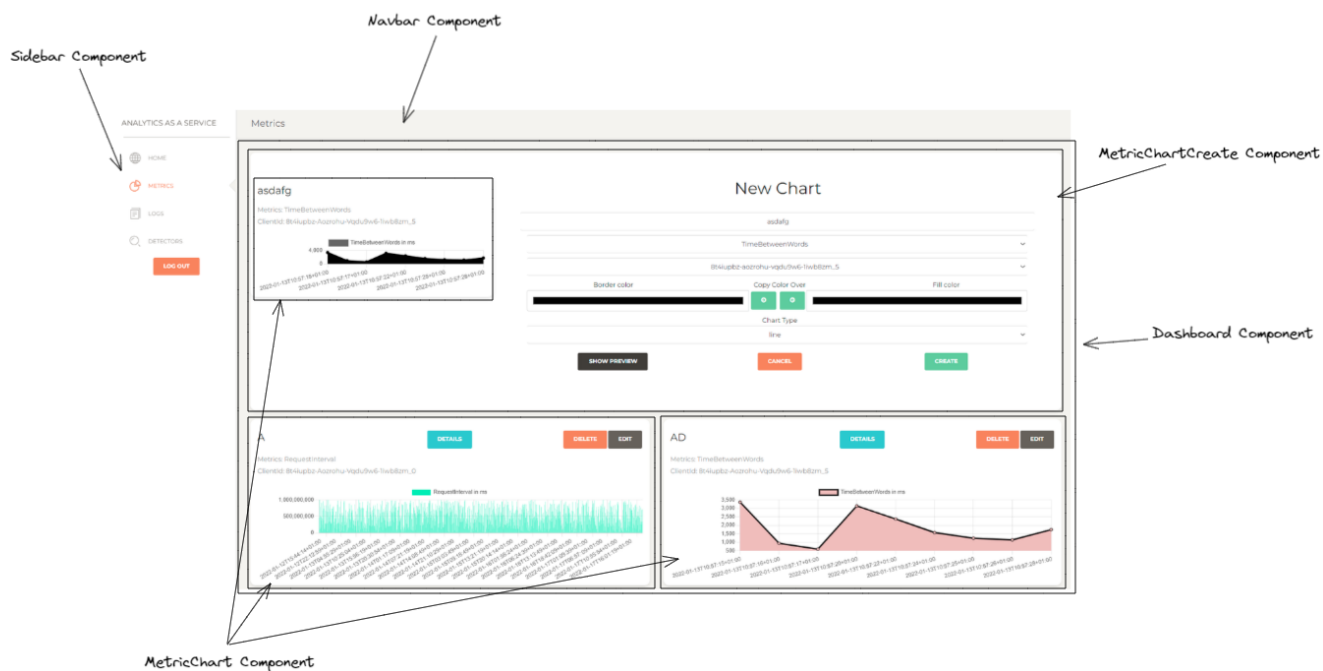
Navbar Component

Sidebar Component

ANALYTICS AS A SERVICE

HOME

METRICS

LOGS

DETECTORS

LOG OUT

Metrics

MetricChartCreate Component

asdafg

Metrics: TimeBetweenWords

ClientId: 8t4iupbz-Aozrohu-Vqdu9w6-1iwb8zm_5

TimeBetweenWords in ms

4,000

0

New Chart

asdafg

TimeBetweenWords

8t4iupbz-aozrohu-vqdu9w6-1iwb8zm_5

Border color

Copy Color Over

Fill color

Chart Type

line

SHOW PREVIEW

CANCEL

CREATE

Dashboard Component

A

DETAILS

DELETE

EDIT

Metrics: RequestInterval

ClientId: 8t4iupbz-Aozrohu-Vqdu9w6-1iwb8zm_0

RequestInterval in ms

1,000,000,000

500,000,000

0

AD

DETAILS

DELETE

EDIT

Metrics: TimeBetweenWords

ClientId: 8t4iupbz-Aozrohu-Vqdu9w6-1iwb8zm_5

TimeBetweenWords in ms

3,500

3,000

2,500

2,000

1,500

1,000

500

0.00

MetricChart Component